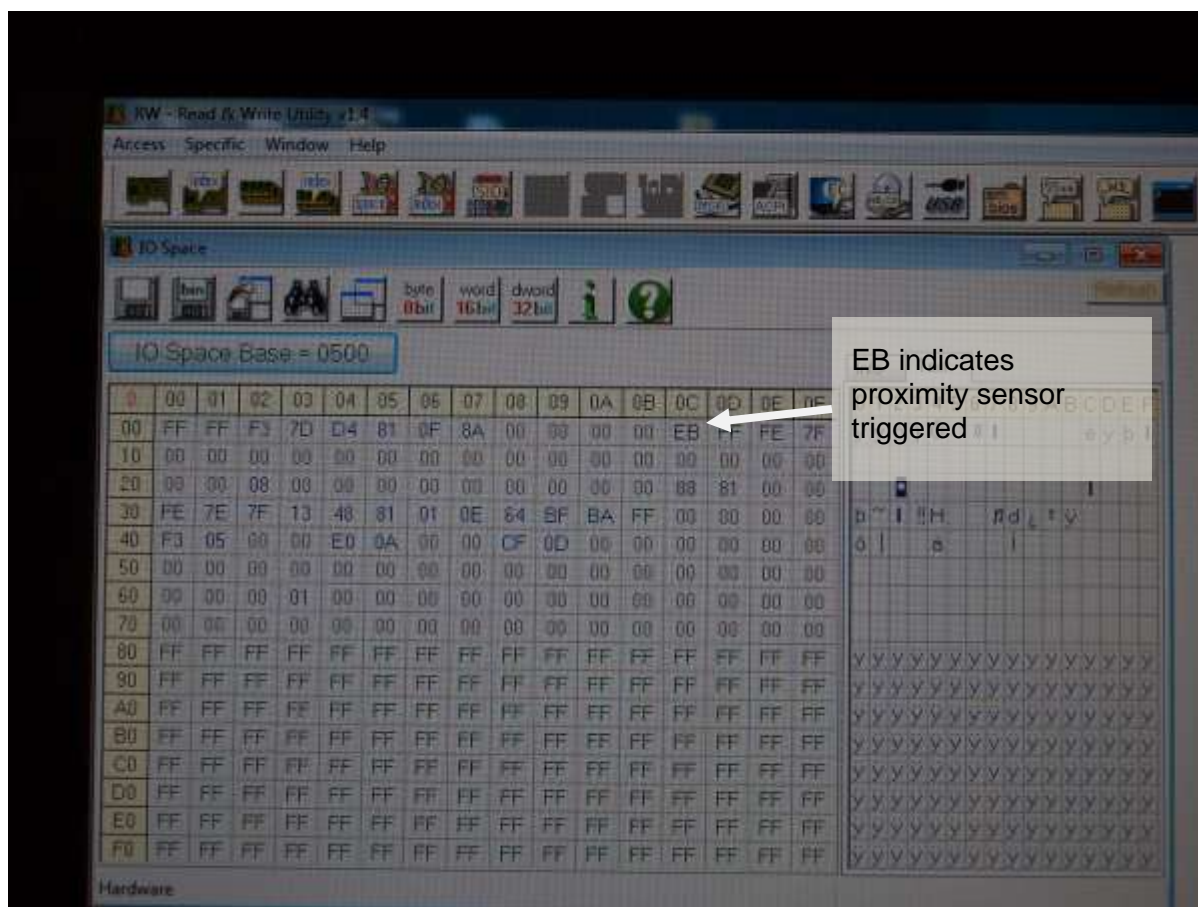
RW - Read & Write Utility v1.4

Access Specific Window Help

IO Space

byte 8bit word 16bit dword 32bit

IO Space Base = 0500

Refresh

EB indicates proximity sensor triggered

| 0 | 00 | 01 | 02 | 03 | 04 | 05 | 06 | 07 | 08 | 09 | 0A | 0B | 0C | 0D | 0E | 0F |
|---|---|---|---|---|---|---|---|---|---|---|---|---|---|---|---|---|
| 00 | FF | FF | F3 | 7D | D4 | 81 | 0F | 8A | 00 | 00 | 00 | 00 | EB | FF | FE | 7F |
| 10 | 00 | 00 | 00 | 00 | 00 | 00 | 00 | 00 | 00 | 00 | 00 | 00 | 00 | 00 | 00 | 00 |
| 20 | 00 | 00 | 08 | 00 | 00 | 00 | 00 | 00 | 00 | 00 | 00 | 00 | 88 | 81 | 00 | 00 |
| 30 | FE | 7E | 7F | 13 | 48 | 81 | 01 | 0E | 64 | BF | BA | FF | 00 | 00 | 00 | 00 |
| 40 | F3 | 05 | 00 | 00 | E0 | 0A | 00 | 00 | CF | 0D | 00 | 00 | 00 | 00 | 00 | 00 |
| 50 | 00 | 00 | 00 | 00 | 00 | 00 | 00 | 00 | 00 | 00 | 00 | 00 | 00 | 00 | 00 | 00 |
| 60 | 00 | 00 | 00 | 01 | 00 | 00 | 00 | 00 | 00 | 00 | 00 | 00 | 00 | 00 | 00 | 00 |
| 70 | 00 | 00 | 00 | 00 | 00 | 00 | 00 | 00 | 00 | 00 | 00 | 00 | 00 | 00 | 00 | 00 |
| 80 | FF | FF | FF | FF | FF | FF | FF | FF | FF | FF | FF | FF | FF | FF | FF | FF |
| 90 | FF | FF | FF | FF | FF | FF | FF | FF | FF | FF | FF | FF | FF | FF | FF | FF |
| A0 | FF | FF | FF | FF | FF | FF | FF | FF | FF | FF | FF | FF | FF | FF | FF | FF |
| B0 | FF | FF | FF | FF | FF | FF | FF | FF | FF | FF | FF | FF | FF | FF | FF | FF |
| C0 | FF | FF | FF | FF | FF | FF | FF | FF | FF | FF | FF | FF | FF | FF | FF | FF |
| D0 | FF | FF | FF | FF | FF | FF | FF | FF | FF | FF | FF | FF | FF | FF | FF | FF |
| E0 | FF | FF | FF | FF | FF | FF | FF | FF | FF | FF | FF | FF | FF | FF | FF | FF |
| F0 | FF | FF | FF | FF | FF | FF | FF | FF | FF | FF | FF | FF | FF | FF | FF | FF |

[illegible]ABCDEF

ÿÿÿÿÿÿÿÿÿÿÿÿÿÿÿÿ
ÿÿÿÿÿÿÿÿÿÿÿÿÿÿÿÿ
ÿÿÿÿÿÿÿÿÿÿÿÿÿÿÿÿ
ÿÿÿÿÿÿÿÿÿÿÿÿÿÿÿÿ
ÿÿÿÿÿÿÿÿÿÿÿÿÿÿÿÿ
ÿÿÿÿÿÿÿÿÿÿÿÿÿÿÿÿ
ÿÿÿÿÿÿÿÿÿÿÿÿÿÿÿÿ
ÿÿÿÿÿÿÿÿÿÿÿÿÿÿÿÿ

Hardware